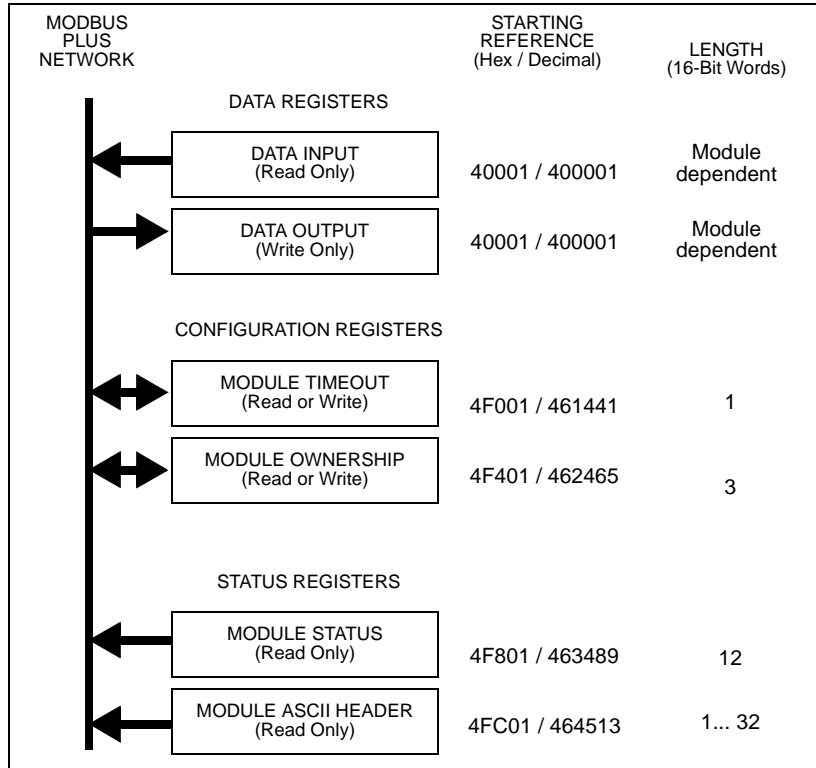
MODBUS PLUS NETWORK

STARTING REFERENCE (Hex / Decimal)

LENGTH (16-Bit Words)

DATA REGISTERS

DATA INPUT (Read Only)
40001 / 400001
Module dependent

DATA OUTPUT (Write Only)
40001 / 400001
Module dependent

CONFIGURATION REGISTERS

MODULE TIMEOUT (Read or Write)
4F001 / 461441
1

MODULE OWNERSHIP (Read or Write)
4F401 / 462465
3

STATUS REGISTERS

MODULE STATUS (Read Only)
4F801 / 463489
12

MODULE ASCII HEADER (Read Only)
4FC01 / 464513
1... 32